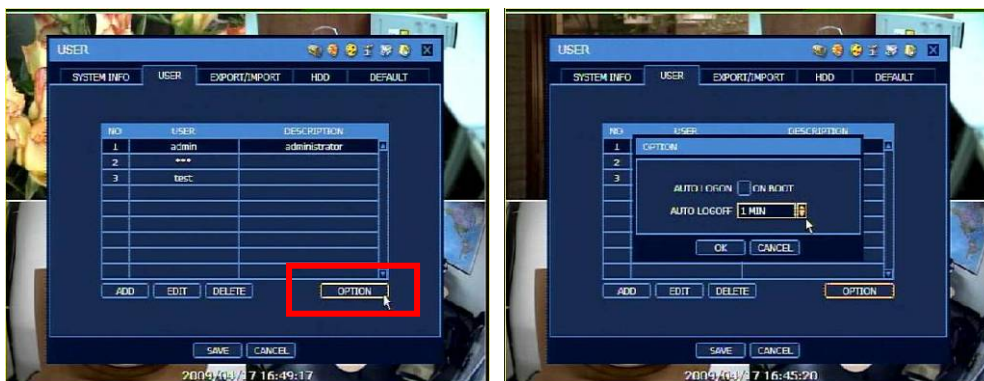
USER

SYSTEM INFO | USER | EXPORT/IMPORT | HDD | DEFAULT

| NO | USER | DESCRIPTION |
|---|---|---|
| 1 | admin | administrator |
| 2 | *** | |
| 3 | test | |

ADD | EDIT | DELETE | OPTION

SAVE | CANCEL

2009/01/17 16:49:17

USER

SYSTEM INFO | USER | EXPORT/IMPORT | HDD | DEFAULT

NO | USER | DESCRIPTION
1
2
3

OPTION

AUTO LOGON ON BOOT
AUTO LOGOFF 1 MIN

OK | CANCEL

ADD | EDIT | DELETE | OPTION

SAVE | CANCEL

2009/01/17 16:45:20